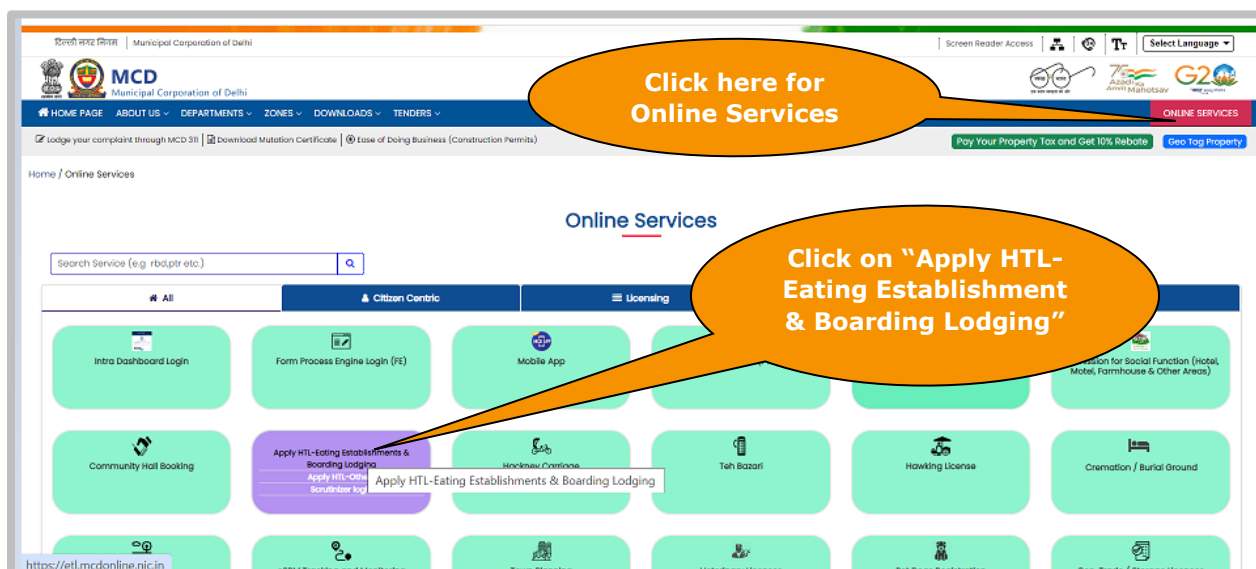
दिल्ली नगर निगम | Municipal Corporation of Delhi

Screen Reader Access | Select Language

MCD
Municipal Corporation of Delhi

75 Azadi Ka Amrit Mahotsav G20

Click here for Online Services

HOME PAGE ABOUT US DEPARTMENTS ZONES DOWNLOADS TENDERS ONLINE SERVICES

Lodge your complaint through MCD 311 | Download Mutation Certificate | Ease of Doing Business (Construction Permits)

Pay Your Property Tax and Get 10% Rebate Geo Tag Property

Home / Online Services

Online Services

Search Service (e.g. rbd,ptr etc.)

Click on "Apply HTL-Eating Establishment & Boarding Lodging"

All | Citizen Centric | Licensing

Intra Dashboard Login

Form Process Engine Login (FE)

Mobile App

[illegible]ssion for Social Function (Hotel, Motel, Farmhouse & Other Areas)

Community Hall Booking

Apply HTL-Eating Establishments & Boarding Lodging
Apply HTL-Othe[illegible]
Scrutinizer log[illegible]

Apply HTL-Eating Establishments & Boarding Lodging

Hackney Carriage

Teh Bazari

Hawking License

Cremation / Burial Ground

https://etl.mcdonline.nic.in